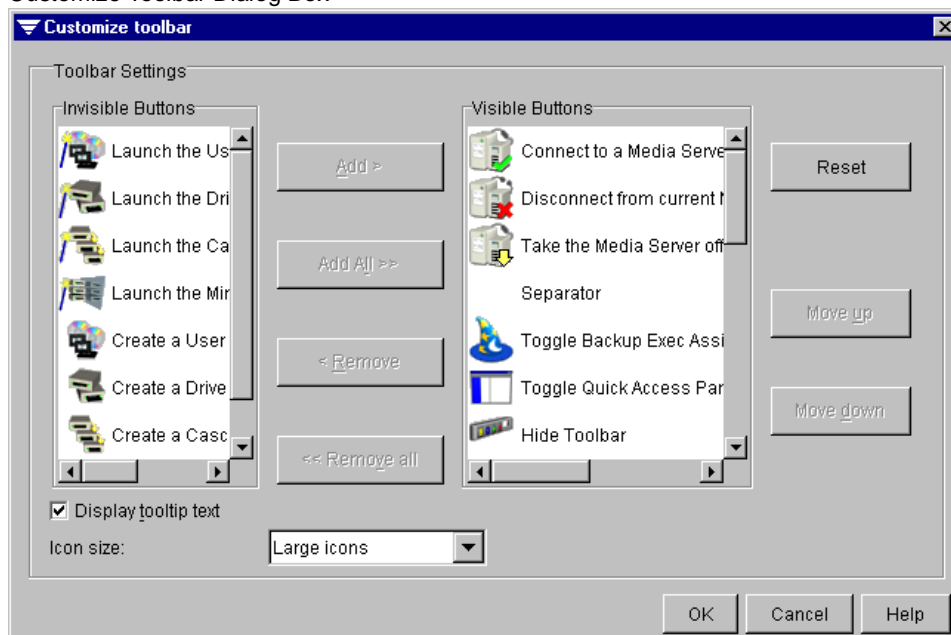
Customize Toolbar Dialog Box

Customize toolbar

Toolbar Settings

Invisible Buttons

Launch the Us
Launch the Dri
Launch the Ca
Launch the Mir
Create a User
Create a Drive
Create a Casc

Add >

Add All >>

< Remove

<< Remove all

Visible Buttons

Connect to a Media Serve
Disconnect from current M
Take the Media Server off
Separator
Toggle Backup Exec Assi
Toggle Quick Access Par
Hide Toolbar

Reset

Move up

Move down

Display tooltip text

Icon size: Large icons

OK Cancel Help